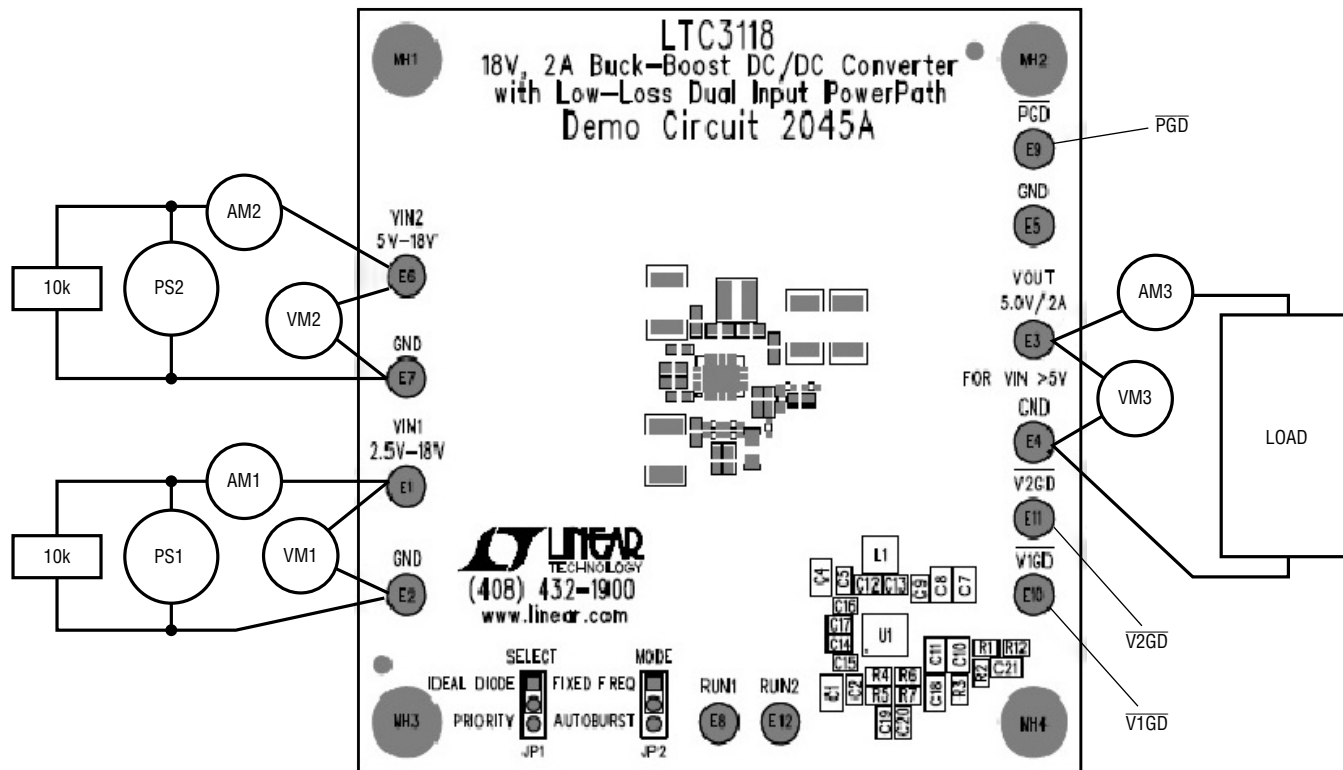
LTC3118
18V, 2A Buck-Boost DC/DC Converter
with Low-Loss Dual Input PowerPath
Demo Circuit 2045A

MH1
MH2
$\overline{PGD}$
E9
$\overline{PGD}$
GND
E5

AM2
VIN2
5V–18V
10k
PS2
E6
VM2
GND
E7

VOUT
5.0V/2A
AM3
E3
FOR VIN >5V
VM3
GND
E4
LOAD

VIN1
2.5V–18V
AM1
E1
10k
PS1
VM1
GND
E2

LINEAR TECHNOLOGY
(408) 432-1900
www.linear.com

$\overline{V2GD}$
E11
$\overline{V1GD}$
E10
$\overline{V2GD}$
$\overline{V1GD}$

L1
C4 C3 C12 C13 C9 C8 C7
C16
C17
C14
U1
C15
R4 R6
R5 R7
C1 C2
C19 C20
C11 C10
C18 R3
R1 R12
R2 C21

SELECT
IDEAL DIODE
PRIORITY
JP1
MODE
FIXED FREQ
AUTOBURST
JP2
RUN1
E8
RUN2
E12
MH3
MH4